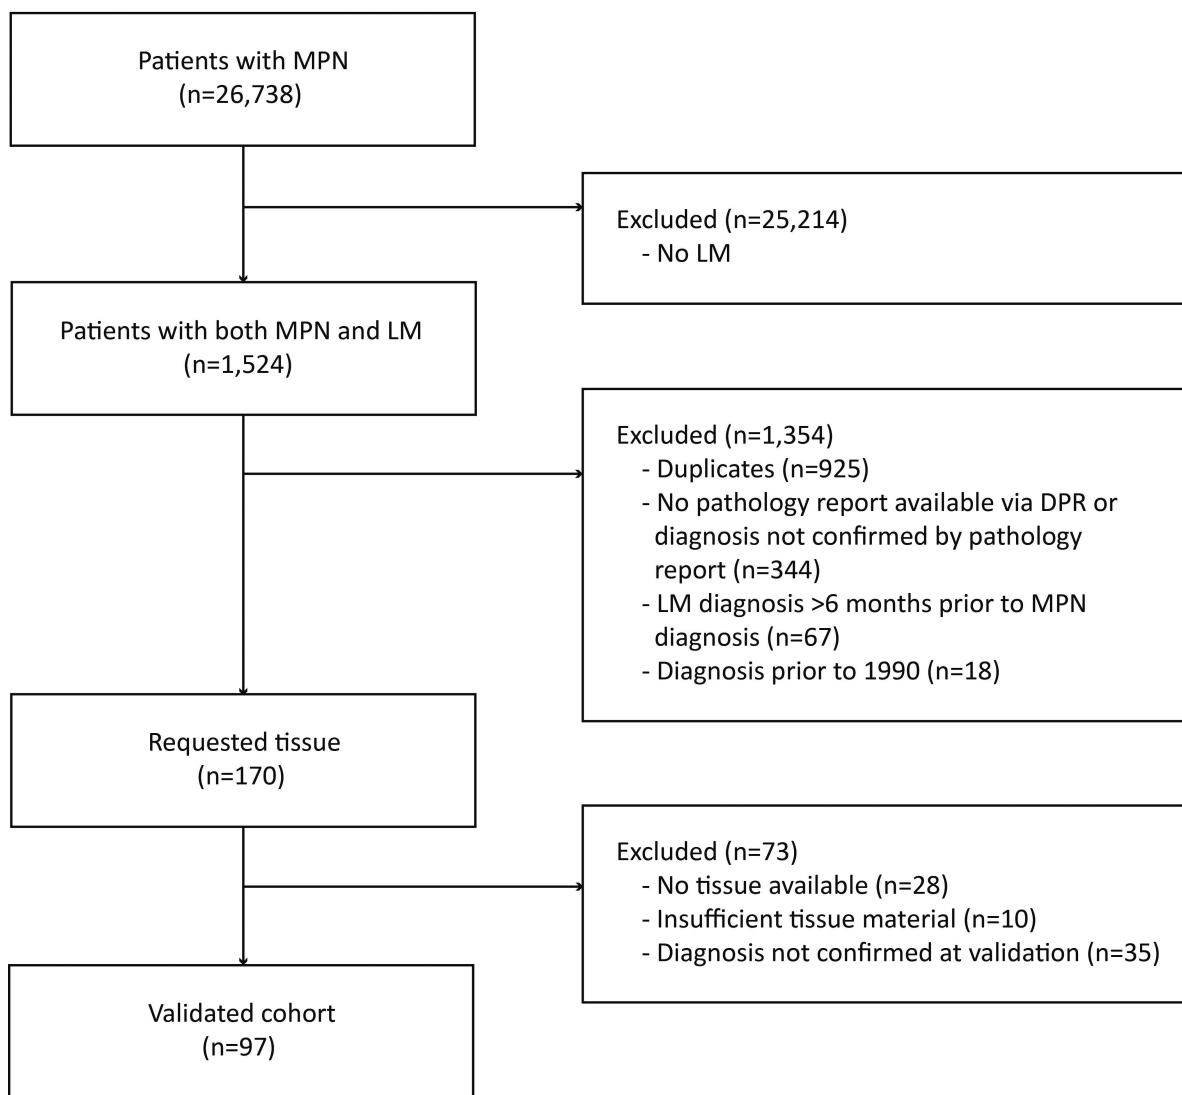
Patients with MPN
(n=26,738)

Excluded (n=25,214)
- No LM

Patients with both MPN and LM
(n=1,524)

Excluded (n=1,354)
- Duplicates (n=925)
- No pathology report available via DPR or diagnosis not confirmed by pathology report (n=344)
- LM diagnosis >6 months prior to MPN diagnosis (n=67)
- Diagnosis prior to 1990 (n=18)

Requested tissue
(n=170)

Excluded (n=73)
- No tissue available (n=28)
- Insufficient tissue material (n=10)
- Diagnosis not confirmed at validation (n=35)

Validated cohort
(n=97)